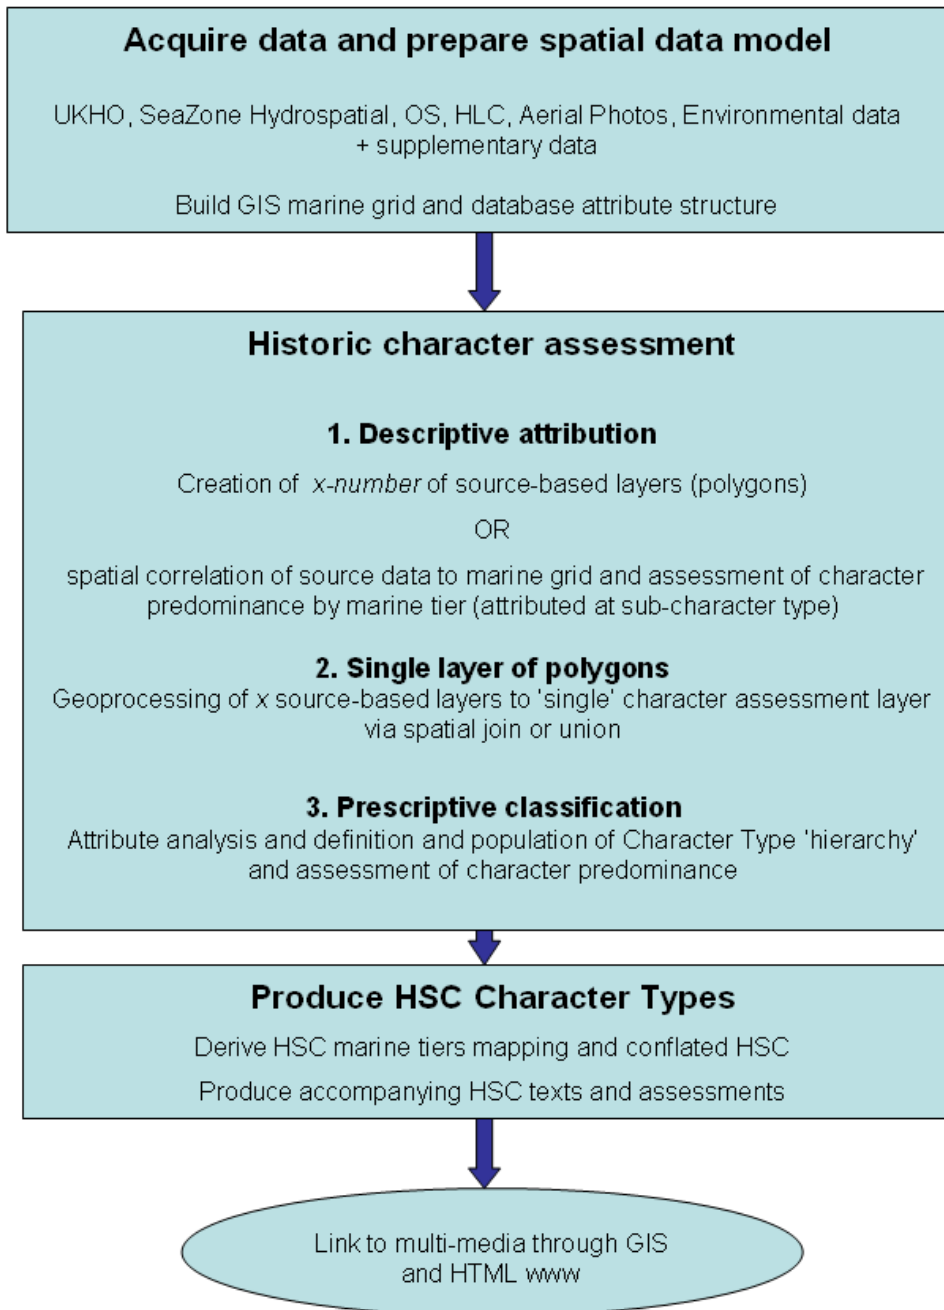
Acquire data and prepare spatial data model

UKHO, SeaZone Hydrospatial, OS, HLC, Aerial Photos, Environmental data + supplementary data

Build GIS marine grid and database attribute structure

Historic character assessment

1. Descriptive attribution

Creation of x-number of source-based layers (polygons)

OR

spatial correlation of source data to marine grid and assessment of character predominance by marine tier (attributed at sub-character type)

2. Single layer of polygons

Geoprocessing of x source-based layers to 'single' character assessment layer via spatial join or union

3. Prescriptive classification

Attribute analysis and definition and population of Character Type 'hierarchy' and assessment of character predominance

Produce HSC Character Types

Derive HSC marine tiers mapping and conflated HSC

Produce accompanying HSC texts and assessments

Link to multi-media through GIS and HTML www